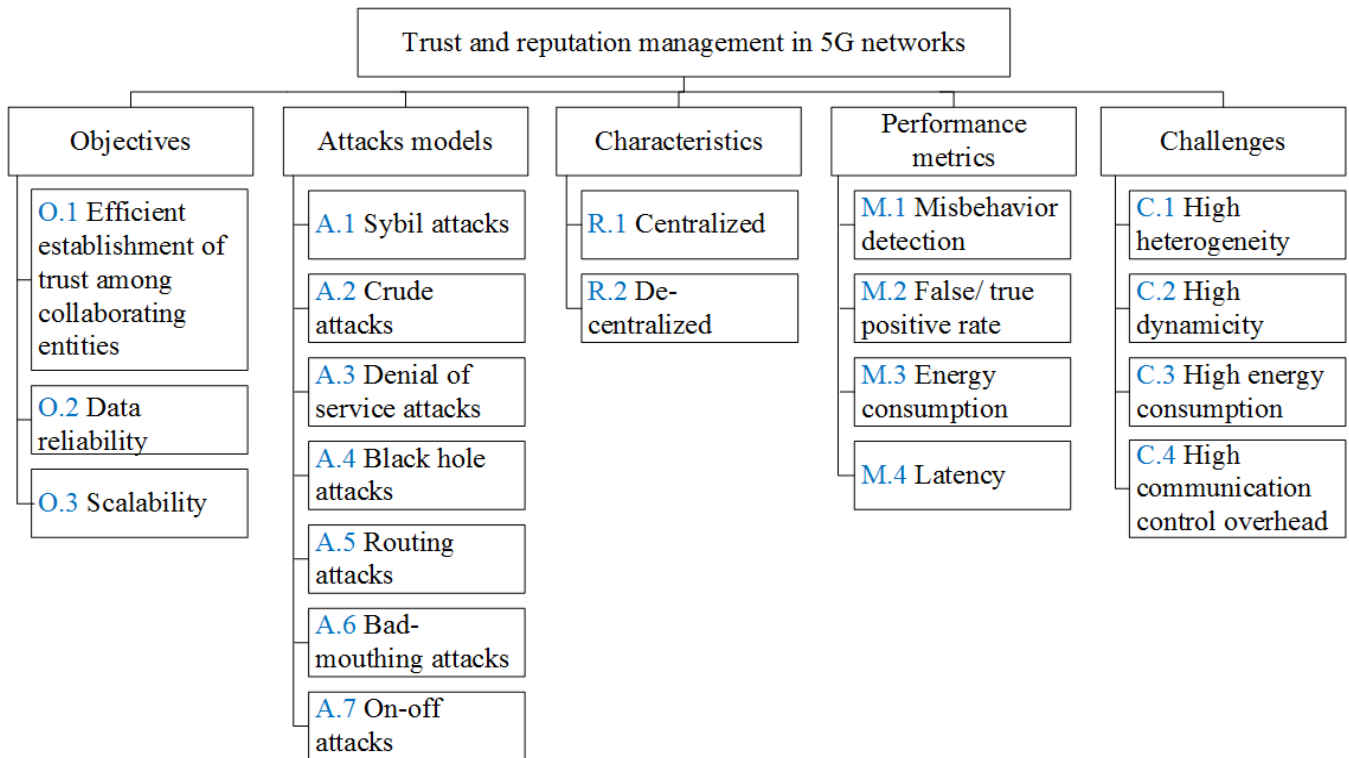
Trust and reputation management in 5G networks

Objectives

O.1 Efficient establishment of trust among collaborating entities

O.2 Data reliability

O.3 Scalability

Attacks models

A.1 Sybil attacks

A.2 Crude attacks

A.3 Denial of service attacks

A.4 Black hole attacks

A.5 Routing attacks

A.6 Bad-mouthing attacks

A.7 On-off attacks

Characteristics

R.1 Centralized

R.2 De-centralized

Performance metrics

M.1 Misbehavior detection

M.2 False/ true positive rate

M.3 Energy consumption

M.4 Latency

Challenges

C.1 High heterogeneity

C.2 High dynamicity

C.3 High energy consumption

C.4 High communication control overhead